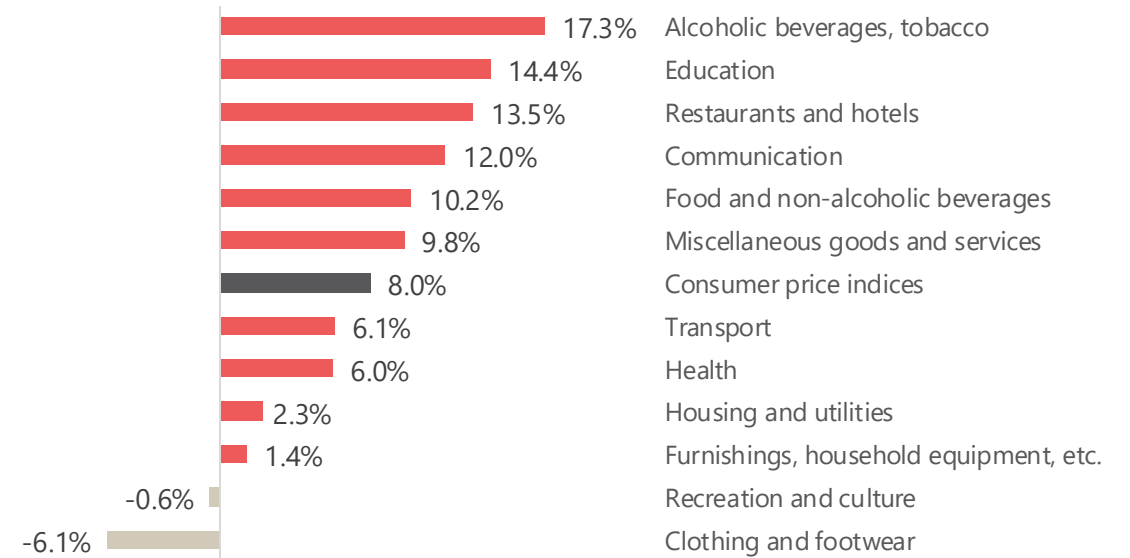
| | |
|---|---|
| 17.3% | Alcoholic beverages, tobacco |
| 14.4% | Education |
| 13.5% | Restaurants and hotels |
| 12.0% | Communication |
| 10.2% | Food and non-alcoholic beverages |
| 9.8% | Miscellaneous goods and services |
| 8.0% | Consumer price indices |
| 6.1% | Transport |
| 6.0% | Health |
| 2.3% | Housing and utilities |
| 1.4% | Furnishings, household equipment, etc. |
| -0.6% | Recreation and culture |
| -6.1% | Clothing and footwear |